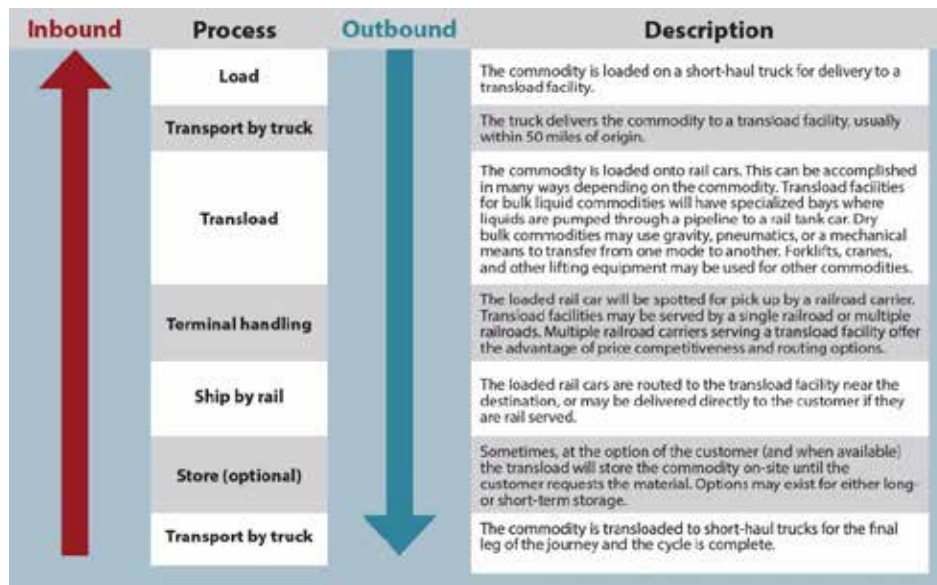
| Inbound | Process | Outbound | Description |
|---|---|---|---|
| | Load | | The commodity is loaded on a short-haul truck for delivery to a transload facility. |
| | Transport by truck | | The truck delivers the commodity to a transload facility, usually within 50 miles of origin. |
| | Transload | | The commodity is loaded onto rail cars. This can be accomplished in many ways depending on the commodity. Transload facilities for bulk liquid commodities will have specialized bays where liquids are pumped through a pipeline to a rail tank car. Dry bulk commodities may use gravity, pneumatics, or a mechanical means to transfer from one mode to another. Forklifts, cranes, and other lifting equipment may be used for other commodities. |
| | Terminal handling | | The loaded rail car will be spotted for pick up by a railroad carrier. Transload facilities may be served by a single railroad or multiple railroads. Multiple railroad carriers serving a transload facility offer the advantage of price competitiveness and routing options. |
| | Ship by rail | | The loaded rail cars are routed to the transload facility near the destination, or may be delivered directly to the customer if they are rail served. |
| | Store (optional) | | Sometimes, at the option of the customer (and when available) the transload will store the commodity on-site until the customer requests the material. Options may exist for either long- or short-term storage. |
| | Transport by truck | | The commodity is transloaded to short-haul trucks for the final leg of the journey and the cycle is complete. |